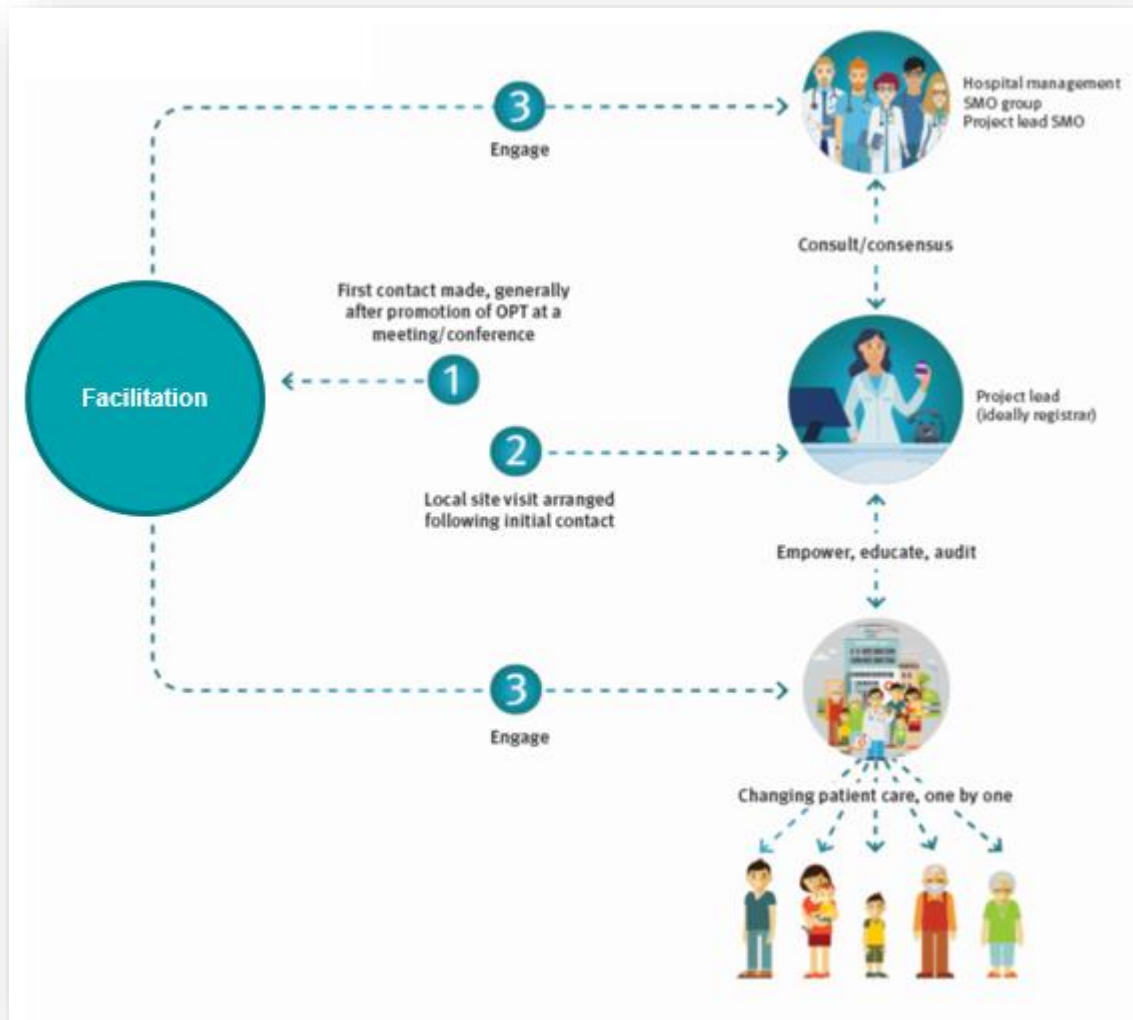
3
Engage

Hospital management
SMO group
Project lead SMO

Consult/consensus

First contact made, generally after promotion of OPT at a meeting/conference

Facilitation

1

2

Local site visit arranged following initial contact

Project lead
(ideally registrar)

Empower, educate, audit

3
Engage

Changing patient care, one by one